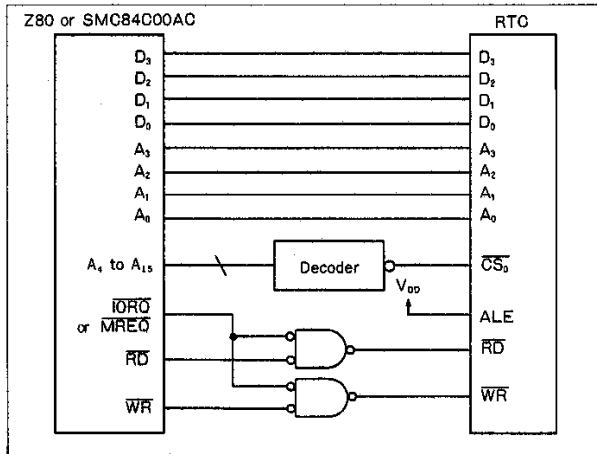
Z80 or SMC84C00AC

RTC

$D_3$
$D_2$
$D_1$
$D_0$
$A_3$
$A_2$
$A_1$
$A_0$
$A_4$ to $A_{15}$
$\overline{IORQ}$ or $\overline{MREQ}$
$\overline{RD}$
$\overline{WR}$

Decoder

$V_{DD}$

$D_3$
$D_2$
$D_1$
$D_0$
$A_3$
$A_2$
$A_1$
$A_0$
$\overline{CS_0}$
ALE
$\overline{RD}$
$\overline{WR}$